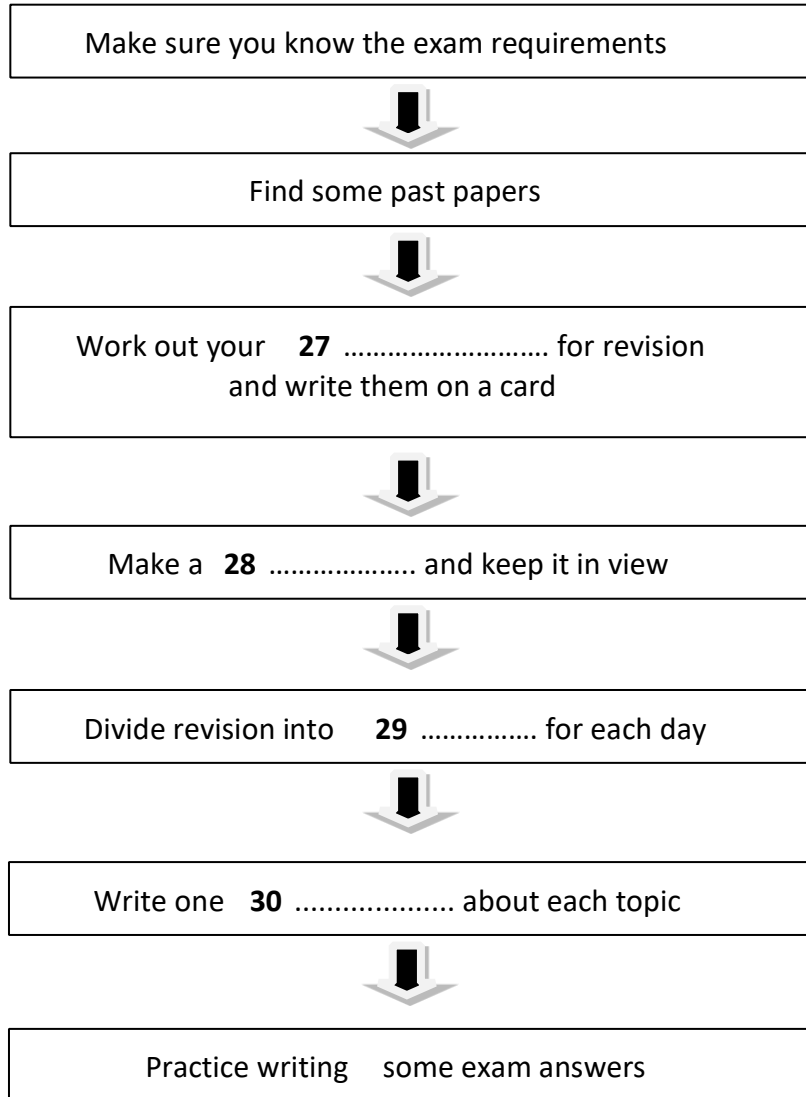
Make sure you know the exam requirements

Find some past papers

Work out your **27** ……………………… for revision and write them on a card

Make a **28** ……………….. and keep it in view

Divide revision into **29** …………… for each day

Write one **30** .................... about each topic

Practice writing some exam answers